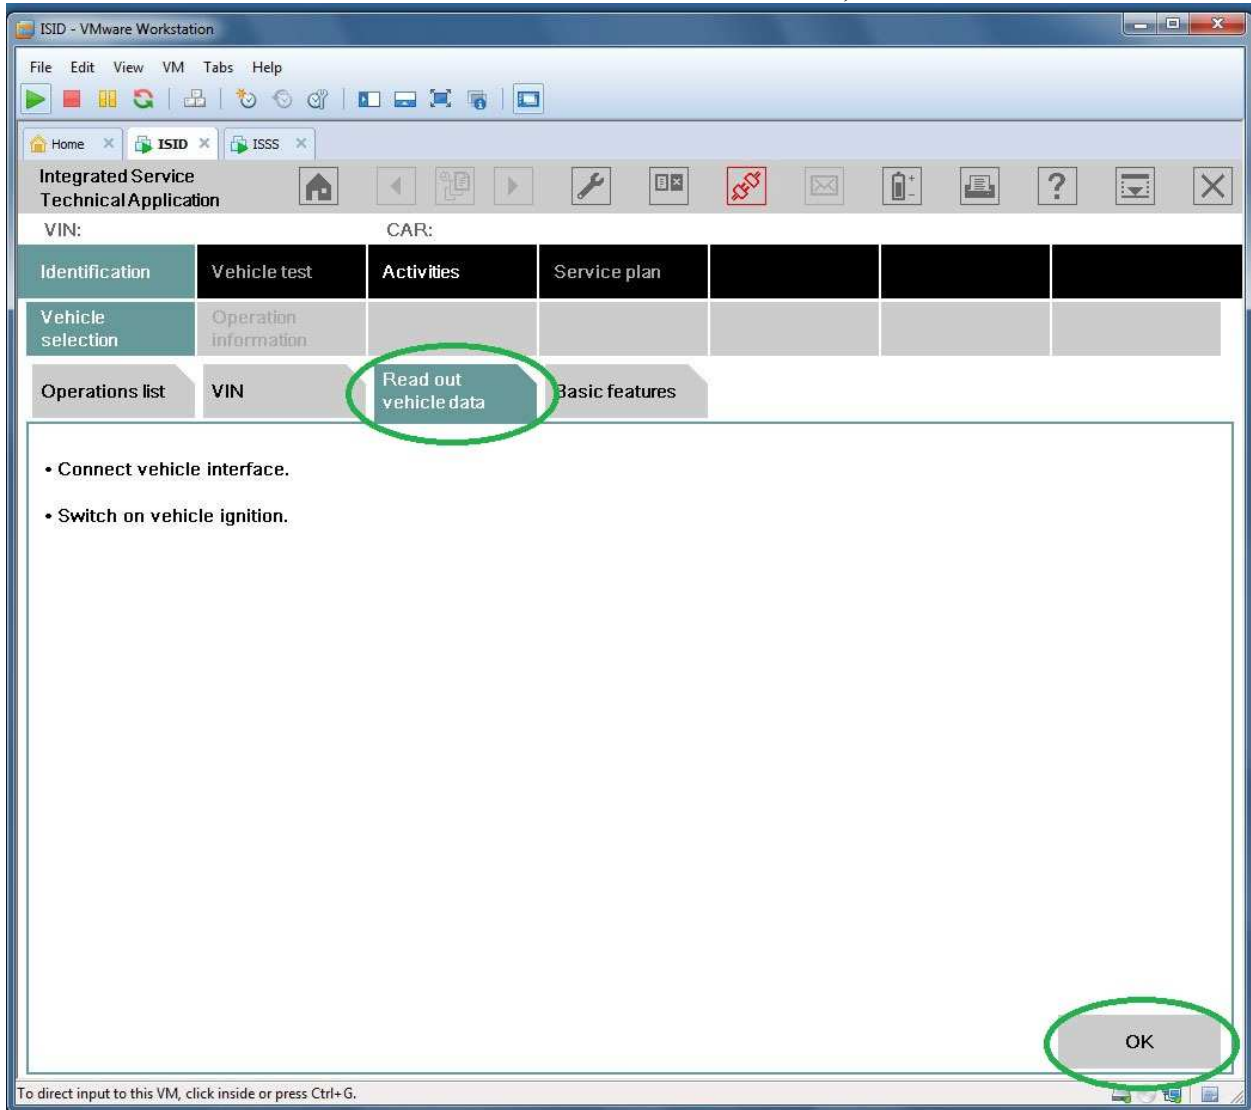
ISID - VMware Workstation

File Edit View VM Tabs Help

Home ISID ISSS

Integrated Service Technical Application

VIN: CAR:

Identification | Vehicle test | Activities | Service plan

Vehicle selection | Operation information

Operations list | VIN | Read out vehicle data | Basic features

• Connect vehicle interface.

• Switch on vehicle ignition.

OK

To direct input to this VM, click inside or press Ctrl+G.